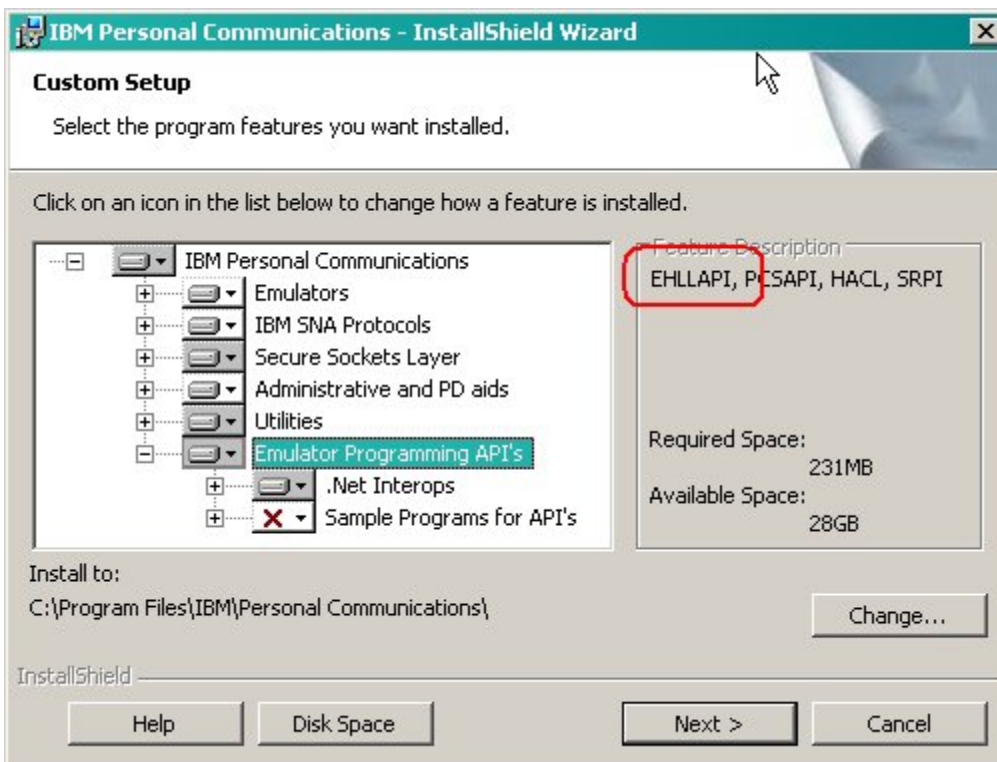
IBM Personal Communications - InstallShield Wizard

Custom Setup

Select the program features you want installed.

Click on an icon in the list below to change how a feature is installed.

IBM Personal Communications
Emulators
IBM SNA Protocols
Secure Sockets Layer
Administrative and PD aids
Utilities
Emulator Programming API's
.Net Interops
Sample Programs for API's

Feature Description
EHLLAPI, PCSAPI, HACL, SRPI

Required Space:
231MB
Available Space:
28GB

Install to:
C:\Program Files\IBM\Personal Communications\

Change...

InstallShield

Help
Disk Space
Next >
Cancel